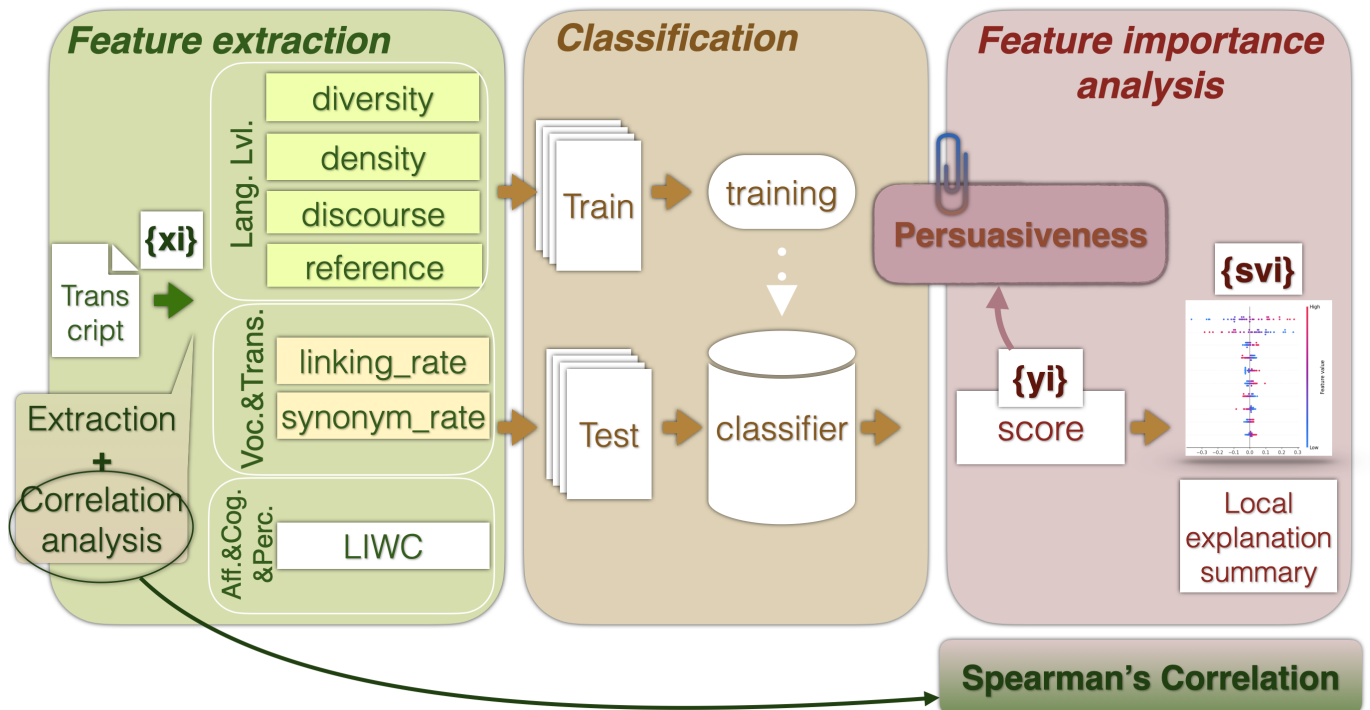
Feature extraction

Lang. Lvl.

diversity

density

discourse

reference

{xi}

Trans cript

Voc.&Trans.

linking_rate

synonym_rate

Extraction + Correlation analysis

Aff.&Cog. &Perc.

LIWC

Classification

Train

training

Test

classifier

Feature importance analysis

Persuasiveness

{svi}

{yi}

score

High

Feature value

Low

−0.3 −0.2 −0.1 0.0 0.1 0.2 0.3

Local explanation summary

Spearman's Correlation